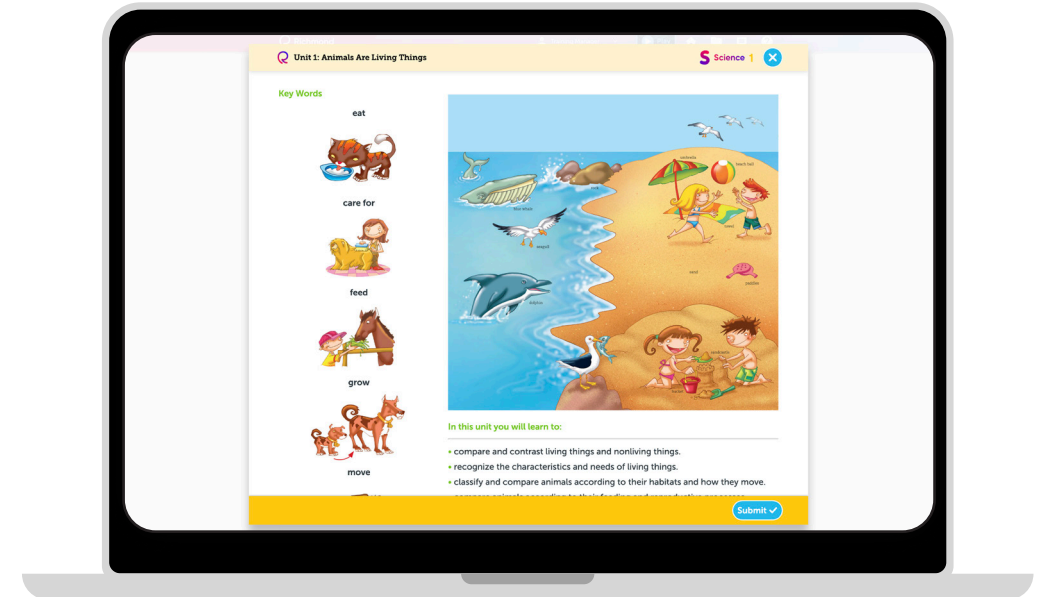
Unit 1: Animals Are Living Things

Science 1

Key Words

eat

care for

feed

grow

move

umbrella

beach ball

seal

blue whale

towel

seagull

sand

seashell

dolphin

sandcastle

In this unit you will learn to:

• compare and contrast living things and nonliving things.
• recognize the characteristics and needs of living things.
• classify and compare animals according to their habitats and how they move.
• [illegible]

Submit